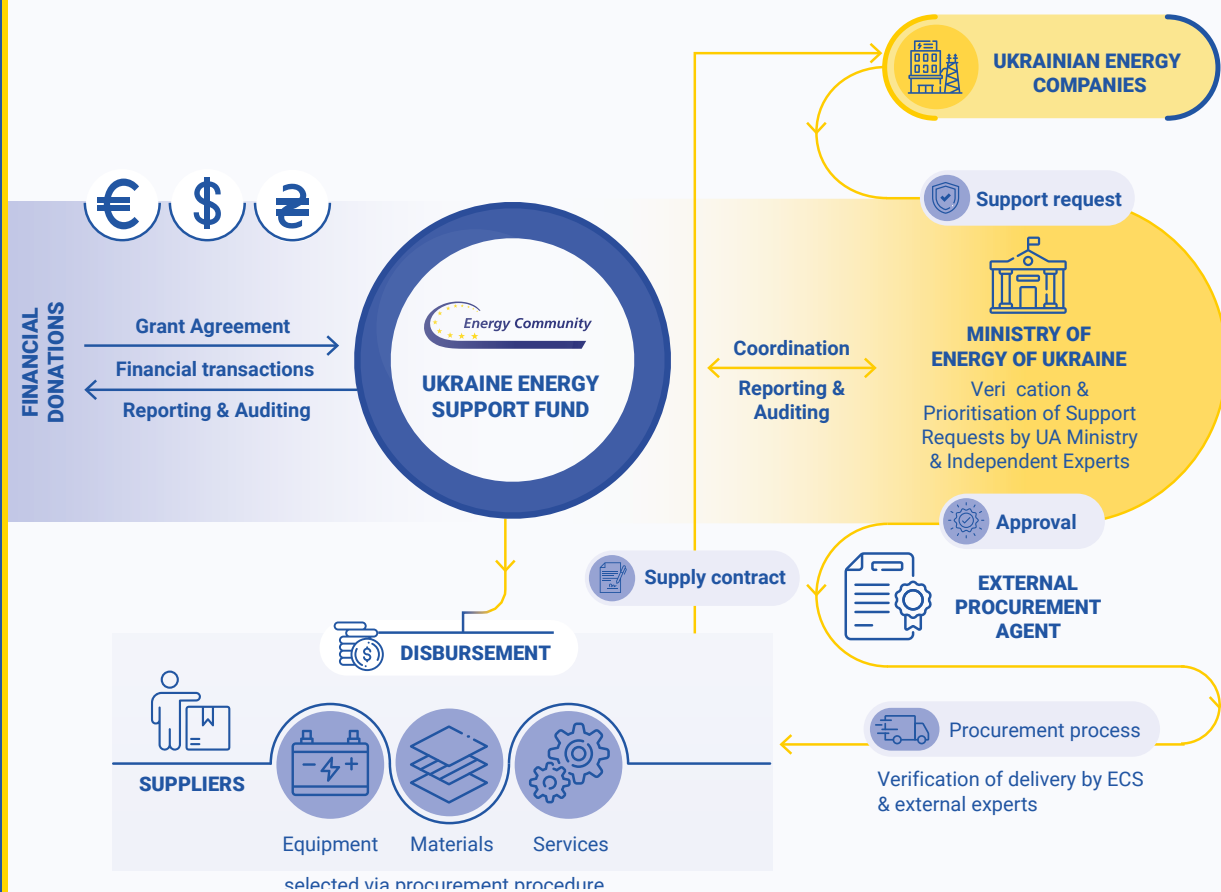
UKRAINIAN ENERGY COMPANIES

Support request

€ $ ₴

FINANCIAL DONATIONS

Grant Agreement

Financial transactions

Reporting & Auditing

Energy Community

UKRAINE ENERGY SUPPORT FUND

Coordination

Reporting & Auditing

MINISTRY OF ENERGY OF UKRAINE

Veri cation & Prioritisation of Support Requests by UA Ministry & Independent Experts

Approval

Supply contract

EXTERNAL PROCUREMENT AGENT

DISBURSEMENT

SUPPLIERS

Equipment

Materials

Services

Procurement process

Verification of delivery by ECS & external experts

selected via procurement procedure